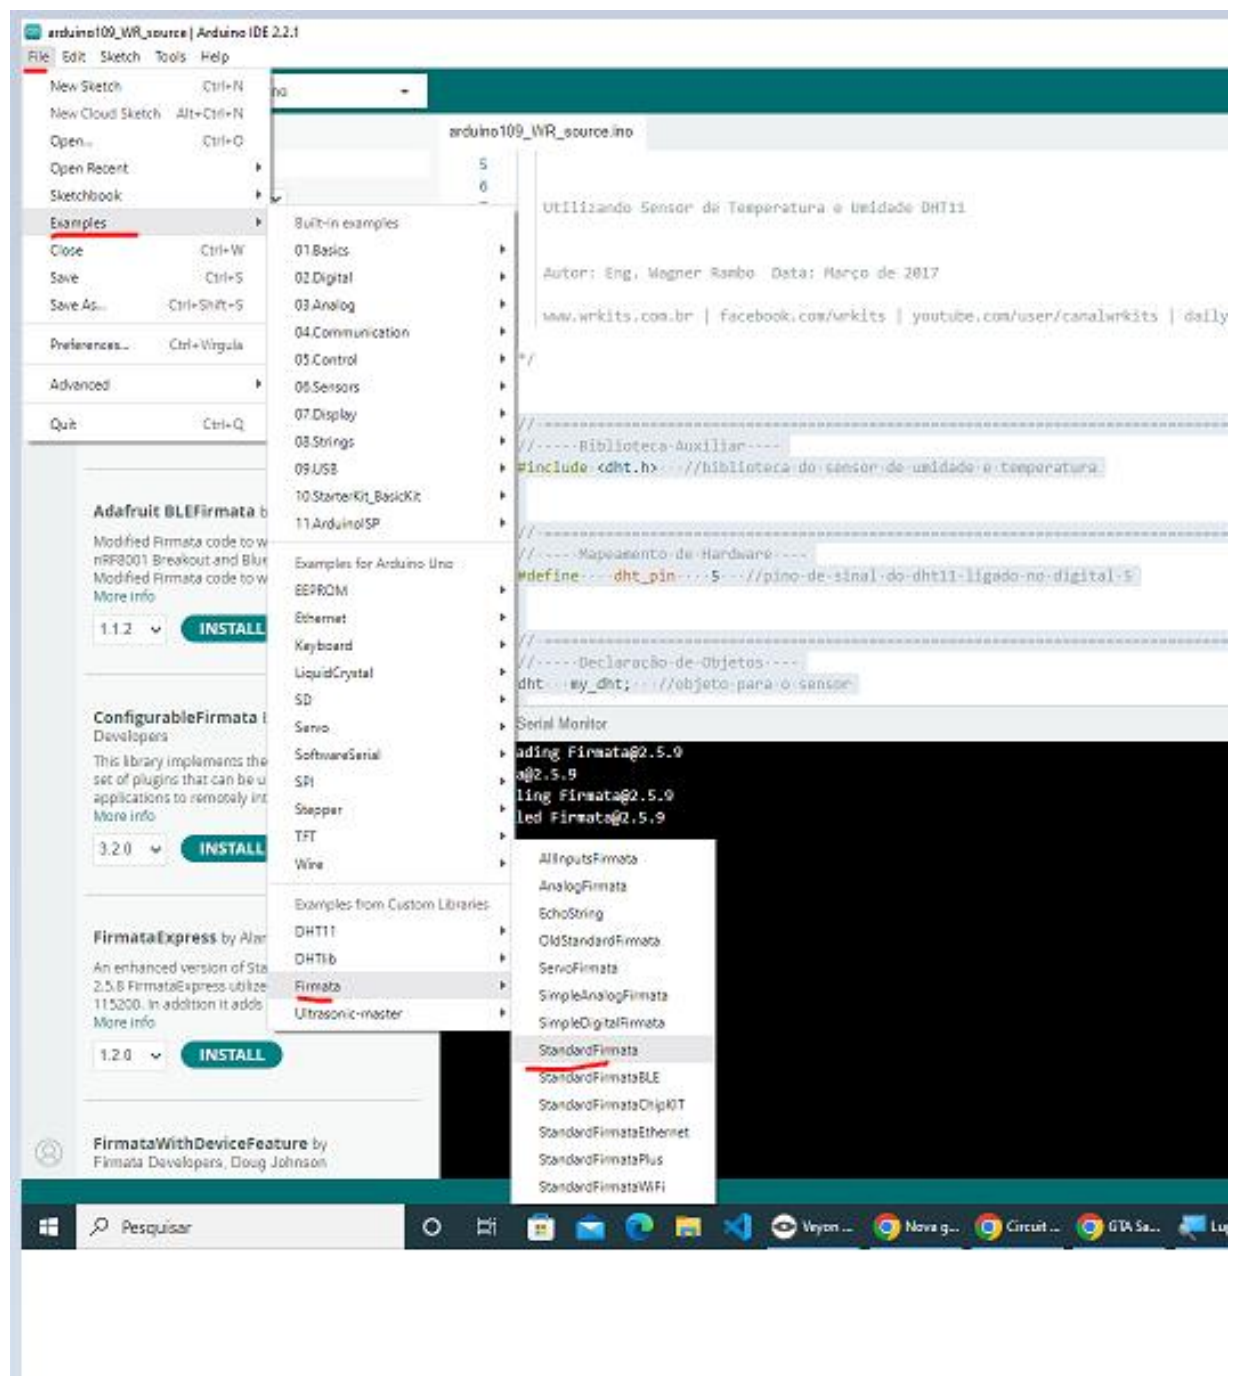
arduino109_WR_source | Arduino IDE 2.2.1
File Edit Sketch Tools Help

New Sketch Ctrl+N
New Cloud Sketch Alt+Ctrl+N
Open... Ctrl+O
Open Recent
Sketchbook
Examples
Close Ctrl+W
Save Ctrl+S
Save As... Ctrl+Shift+S
Preferences... Ctrl+Vírgula
Advanced
Quit Ctrl+Q

Built-in examples
01.Basics
02.Digital
03.Analog
04.Communication
05.Control
06.Sensors
07.Display
08.Strings
09.USB
10.StarterKit_BasicKit
11.ArduinoISP
Examples for Arduino Uno
EEPROM
Ethernet
Keyboard
LiquidCrystal
SD
Servo
SoftwareSerial
SPI
Stepper
TFT
Wire
Examples from Custom Libraries
DHT11
DHTlib
Firmata
Ultrasonic-master

AllInputsFirmata
AnalogFirmata
EchoString
OldStandardFirmata
ServoFirmata
SimpleAnalogFirmata
SimpleDigitalFirmata
StandardFirmata
StandardFirmataBLE
StandardFirmataChipKIT
StandardFirmataEthernet
StandardFirmataPlus
StandardFirmataWiFi

arduino109_WR_source.ino
5
6
Utilizando Sensor de Temperatura e Umidade DHT11

Autor: Eng. Wagner Rambo Data: Março de 2017

www.wrkits.com.br | facebook.com/wrkits | youtube.com/user/canalwrkits | daily
*/

//-----Biblioteca Auxiliar----
#include <dht.h> //biblioteca do sensor de umidade e temperatura

//----Mapeamento de Hardware----
#define dht_pin 5 //pino de sinal do dht11 ligado no digital 5

//-----Declaração de Objetos----
dht my_dht; //objeto para o sensor

Serial Monitor
ading Firmata@2.5.9
a@2.5.9
ling Firmata@2.5.9
led Firmata@2.5.9

Adafruit BLEFirmata b
Modified Firmata code to w
nRF8001 Breakout and Blue
Modified Firmata code to w
More info
1.1.2 INSTALL

ConfigurableFirmata
Developers
This library implements the
set of plugins that can be u
applications to remotely int
More info
3.2.0 INSTALL

FirmataExpress by Alan
An enhanced version of Sta
2.5.8 FirmataExpress utilize
115200. In addition it adds
More info
1.2.0 INSTALL

FirmataWithDeviceFeature by
Firmata Developers, Doug Johnson

Pesquisar
Veyon ... Nova g... Circuit ... GTA Sa... Lu